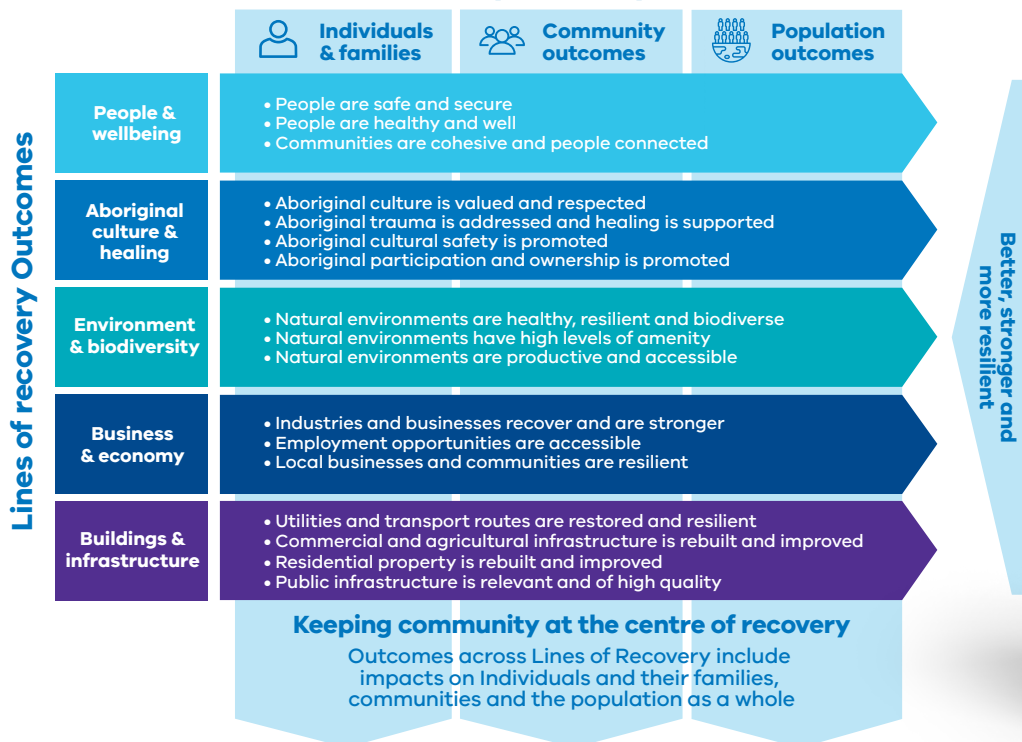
Individuals & families

Community outcomes

Population outcomes

Lines of recovery Outcomes

People & wellbeing

• People are safe and secure
• People are healthy and well
• Communities are cohesive and people connected

Aboriginal culture & healing

• Aboriginal culture is valued and respected
• Aboriginal trauma is addressed and healing is supported
• Aboriginal cultural safety is promoted
• Aboriginal participation and ownership is promoted

Environment & biodiversity

• Natural environments are healthy, resilient and biodiverse
• Natural environments have high levels of amenity
• Natural environments are productive and accessible

Business & economy

• Industries and businesses recover and are stronger
• Employment opportunities are accessible
• Local businesses and communities are resilient

Buildings & infrastructure

• Utilities and transport routes are restored and resilient
• Commercial and agricultural infrastructure is rebuilt and improved
• Residential property is rebuilt and improved
• Public infrastructure is relevant and of high quality

Better, stronger and more resilient

Keeping community at the centre of recovery

Outcomes across Lines of Recovery include impacts on Individuals and their families, communities and the population as a whole